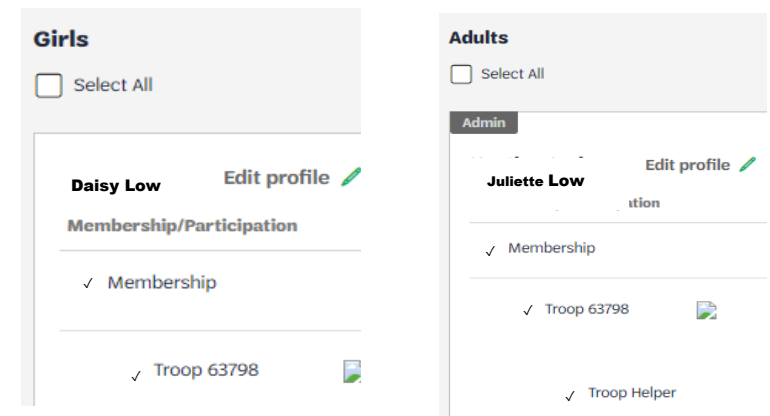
Girls

Select All

Daisy Low

Edit profile

Membership/Participation

✓ Membership

✓ Troop 63798

Adults

Select All

Admin

Edit profile

Juliette Low

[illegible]ation

✓ Membership

✓ Troop 63798

✓ Troop Helper